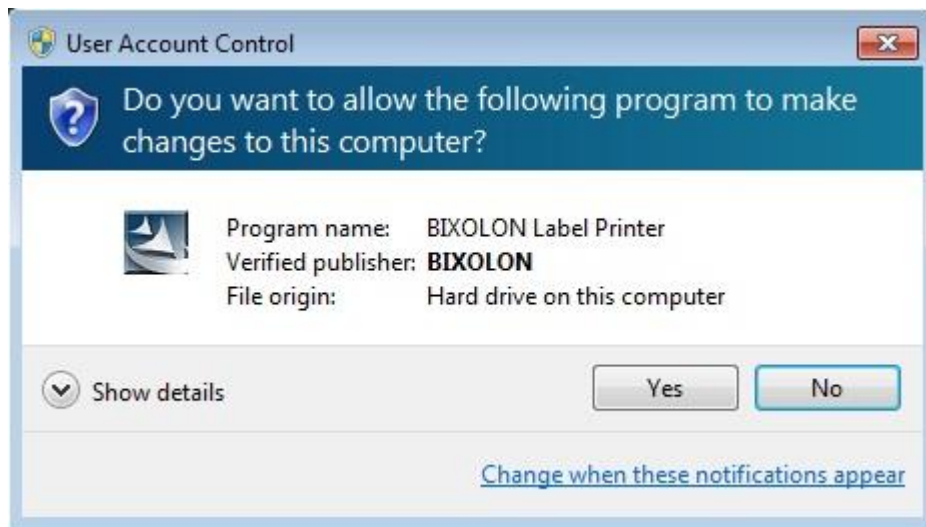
User Account Control

Do you want to allow the following program to make changes to this computer?

Program name: BIXOLON Label Printer
Verified publisher: **BIXOLON**
File origin: Hard drive on this computer

Show details

Yes

No

Change when these notifications appear